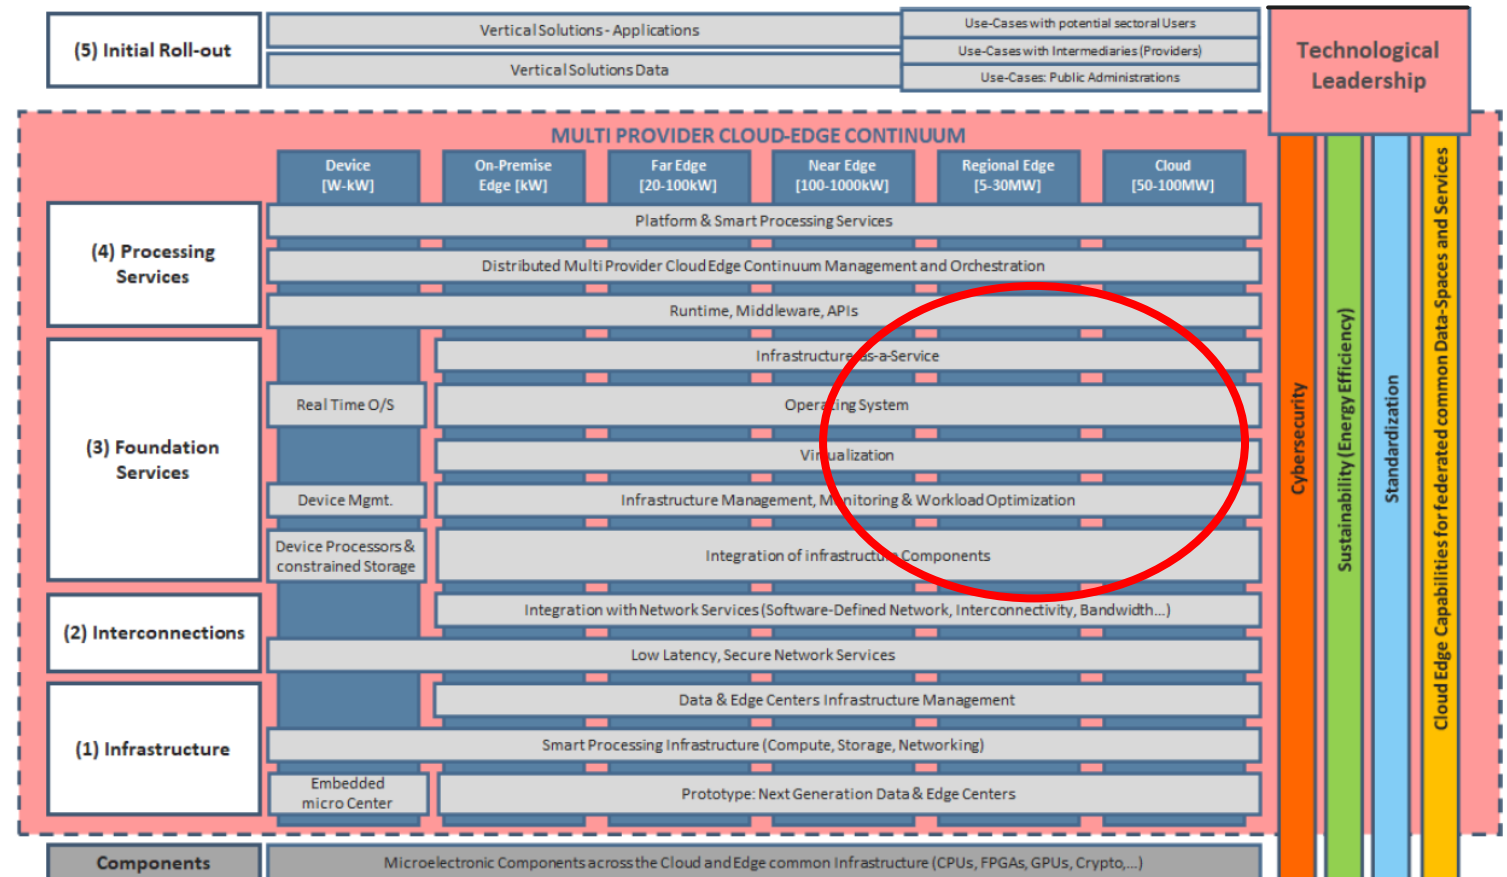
(5) Initial Roll-out

Vertical Solutions - Applications

Vertical Solutions Data

Use-Cases with potential sectoral Users

Use-Cases with Intermediaries (Providers)

Use-Cases: Public Administrations

Technological Leadership

MULTI PROVIDER CLOUD-EDGE CONTINUUM

Device [W-kW]

On-Premise Edge [kW]

Far Edge [20-100kW]

Near Edge [100-1000kW]

Regional Edge [5-30MW]

Cloud [50-100MW]

(4) Processing Services

Platform & Smart Processing Services

Distributed Multi Provider Cloud Edge Continuum Management and Orchestration

Runtime, Middleware, APIs

(3) Foundation Services

Infrastructure-as-a-Service

Real Time O/S

Operating System

Virtualization

Device Mgmt.

Infrastructure Management, Monitoring & Workload Optimization

Device Processors & constrained Storage

Integration of infrastructure Components

(2) Interconnections

Integration with Network Services (Software-Defined Network, Interconnectivity, Bandwidth...)

Low Latency, Secure Network Services

(1) Infrastructure

Data & Edge Centers Infrastructure Management

Smart Processing Infrastructure (Compute, Storage, Networking)

Embedded micro Center

Prototype: Next Generation Data & Edge Centers

Cybersecurity

Sustainability (Energy Efficiency)

Standardization

Cloud Edge Capabilities for federated common Data-Spaces and Services

Components

Microelectronic Components across the Cloud and Edge common Infrastructure (CPUs, FPGAs, GPUs, Crypto,...)